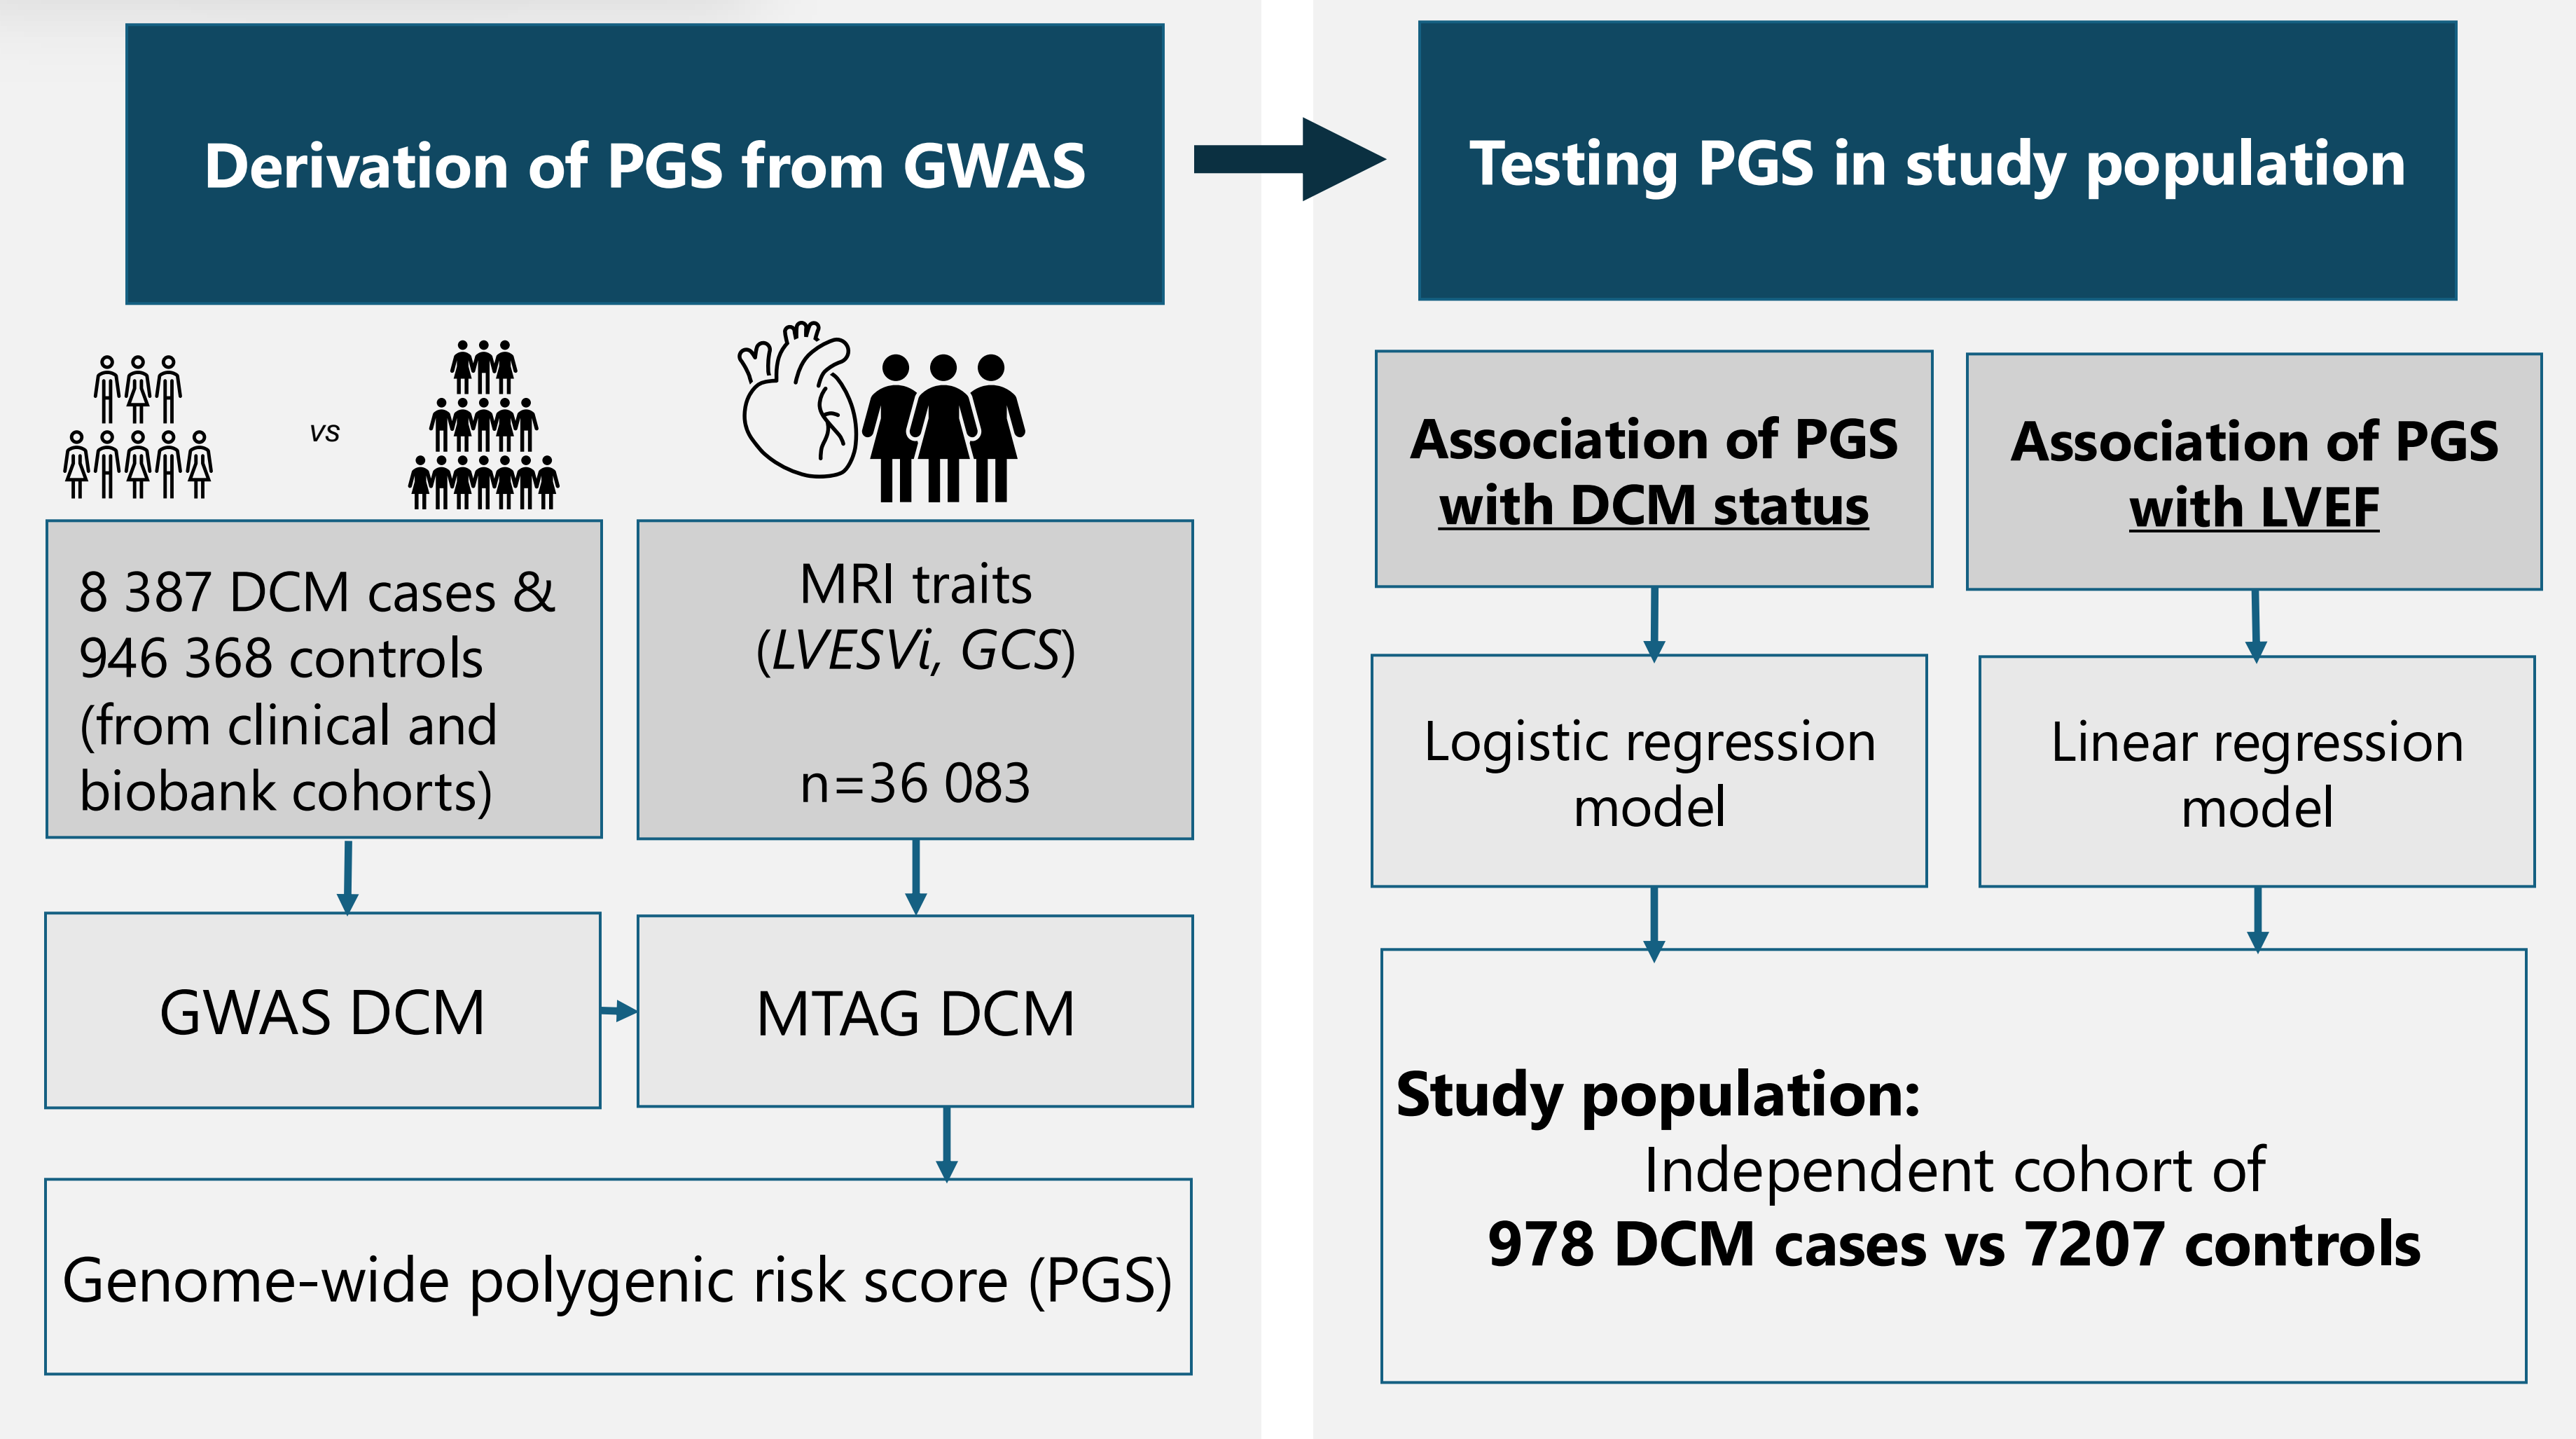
Derivation of PGS from GWAS

vs

8 387 DCM cases & 946 368 controls (from clinical and biobank cohorts)

MRI traits (*LVESVi, GCS*)

n=36 083

GWAS DCM

MTAG DCM

Genome-wide polygenic risk score (PGS)

Testing PGS in study population

Association of PGS with DCM status

Association of PGS with LVEF

Logistic regression model

Linear regression model

**Study population:**
Independent cohort of
**978 DCM cases vs 7207 controls**